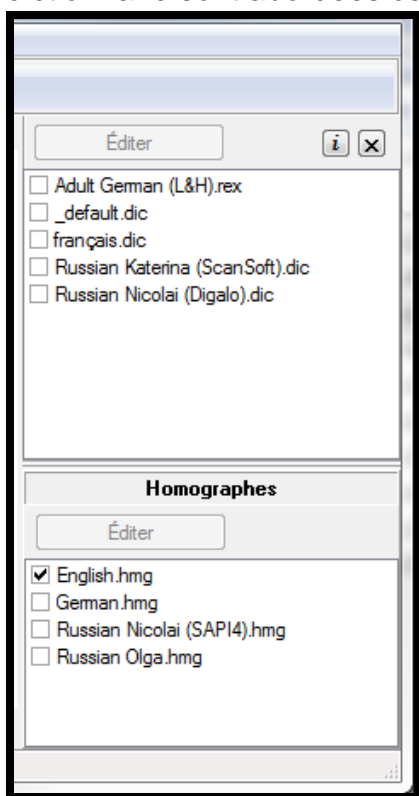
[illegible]

Éditer

i ×

Adult German (L&H).rex
_default.dic
français.dic
Russian Katerina (ScanSoft).dic
Russian Nicolai (Digalo).dic

Homographes

Éditer

English.hmg
German.hmg
Russian Nicolai (SAPI4).hmg
Russian Olga.hmg